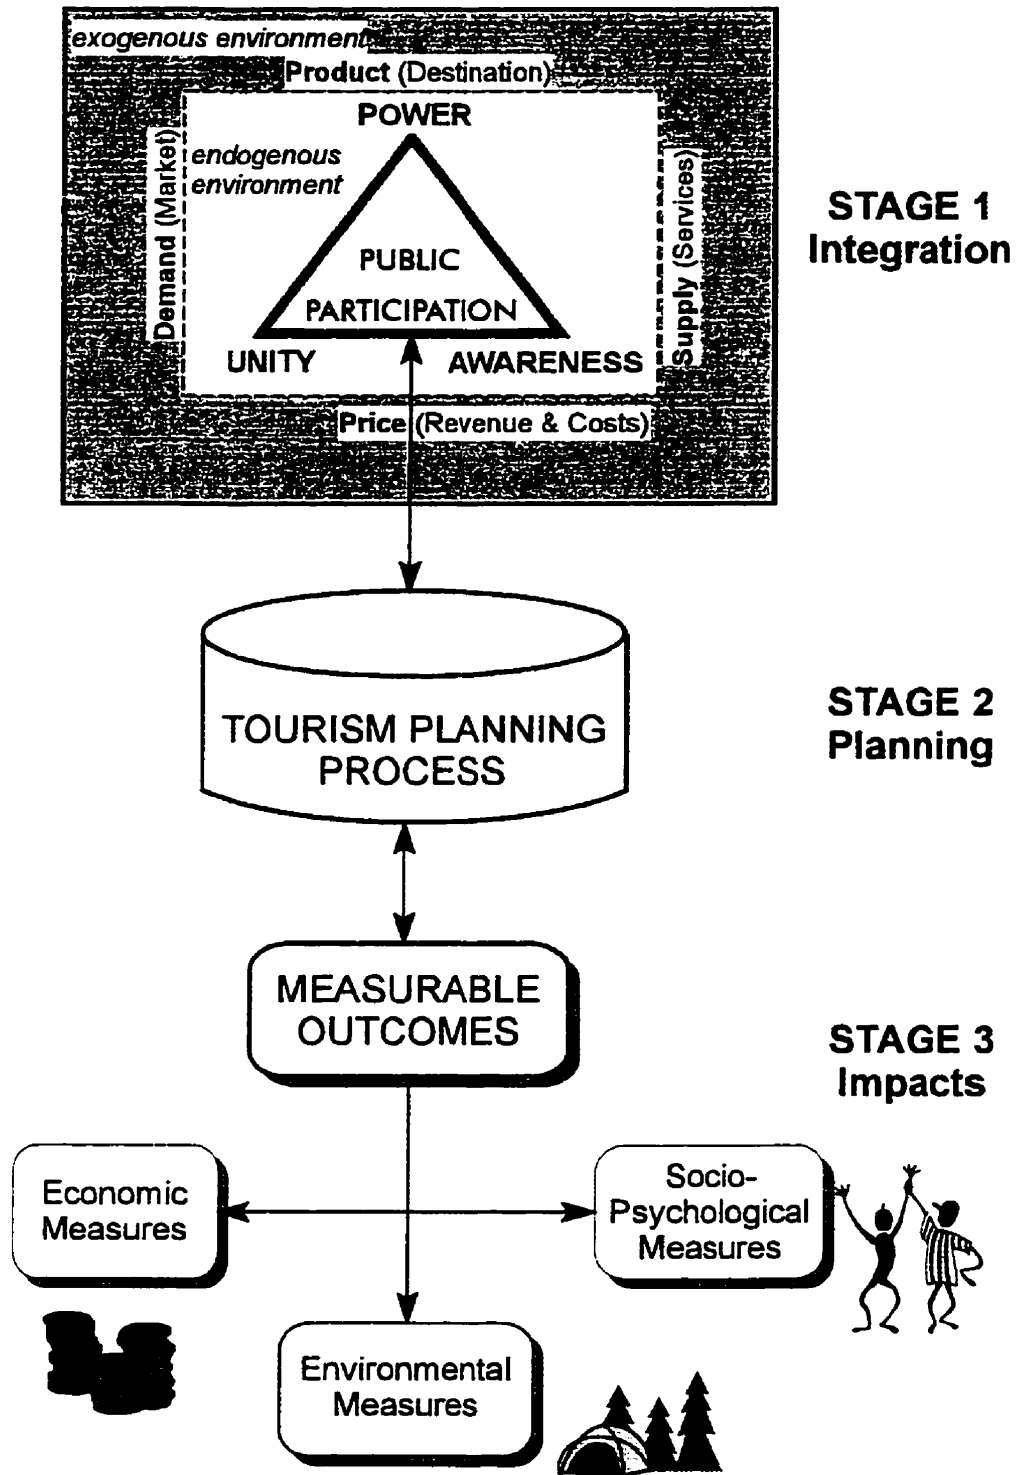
exogenous environment

Product (Destination)

POWER

Demand (Market)

endogenous environment

PUBLIC PARTICIPATION

Supply (Services)

UNITY

AWARENESS

Price (Revenue & Costs)

STAGE 1
Integration

TOURISM PLANNING PROCESS

STAGE 2
Planning

MEASURABLE OUTCOMES

STAGE 3
Impacts

Economic Measures

Socio-Psychological Measures

Environmental Measures